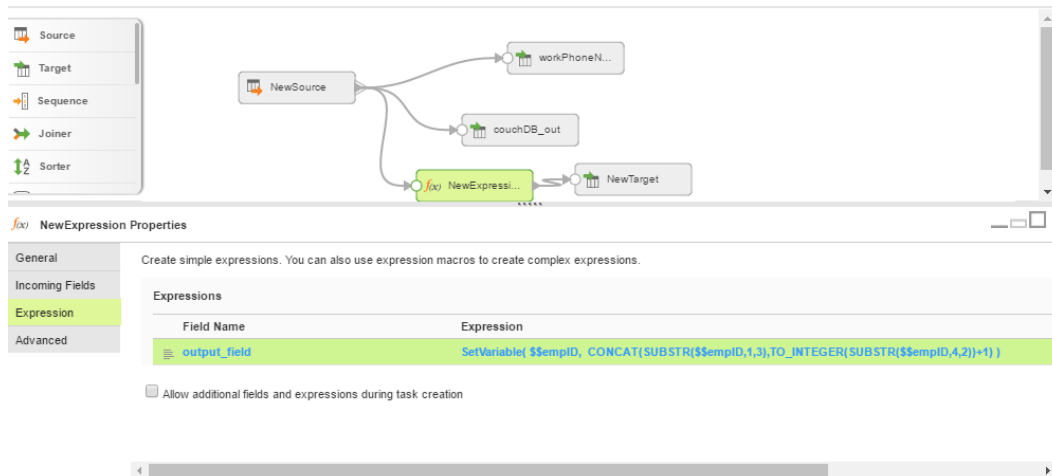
Source
Target
Sequence
Joiner
Sorter

NewSource
workPhoneN...
couchDB_out
$f(x)$ NewExpressi...
NewTarget

$f(x)$ NewExpression Properties

General
Incoming Fields
Expression
Advanced

Create simple expressions. You can also use expression macros to create complex expressions.

Expressions

| Field Name | Expression |
|---|---|
| output_field | SetVariable( $$empID, CONCAT(SUBSTR($$empID,1,3),TO_INTEGER(SUBSTR($$empID,4,2))+1) ) |

Allow additional fields and expressions during task creation